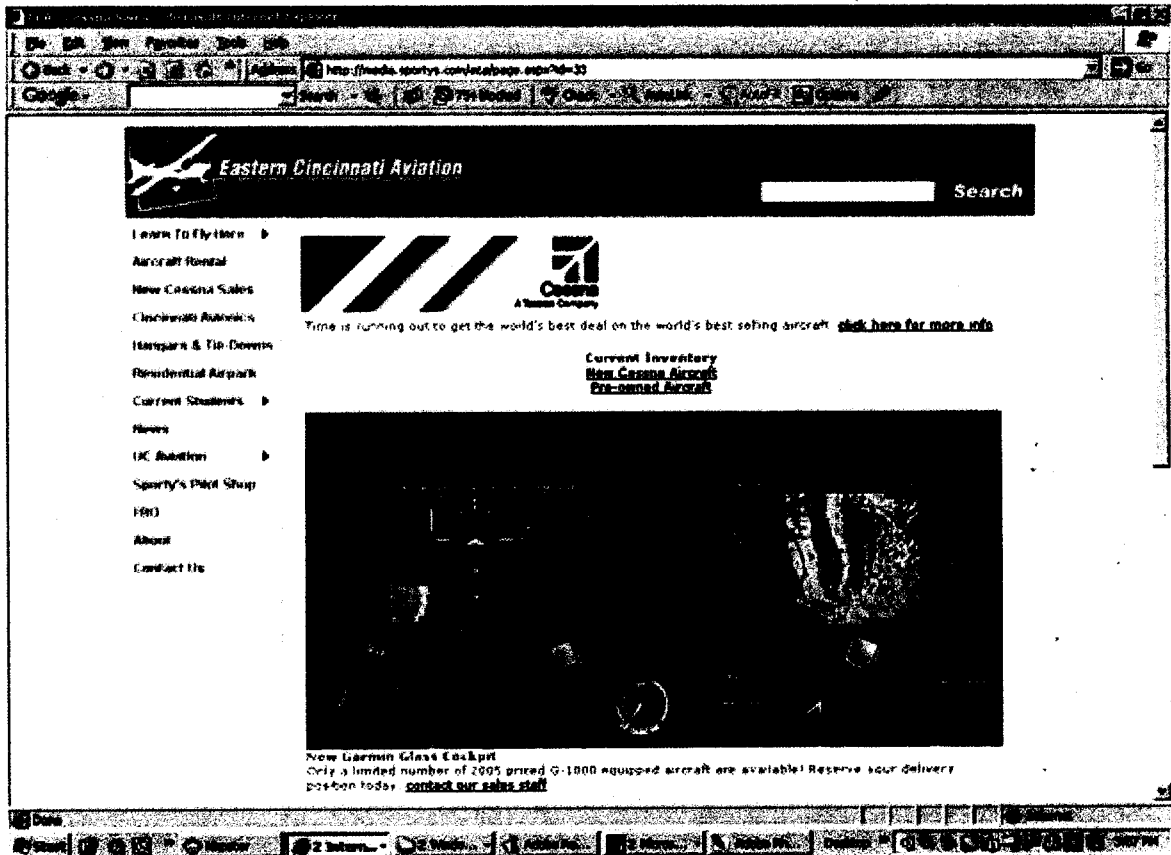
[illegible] - Microsoft Internet Explorer

File Edit View Favorites Tools Help

Back Address http://media.sportys.com/etalpage.aspx?id=33 Go

Google Search

Eastern Cincinnati Aviation

Search

Learn To Fly Here

Aircraft Rental

New Cessna Sales

Cincinnati Avionics

Hangars & Tie-Downs

Residential Airpark

Current Students

News

UC Aviation

Sporty's Pilot Shop

FBO

About

Contact Us

Cessna
A Textron Company

Time is running out to get the world's best deal on the world's best selling aircraft. click here for more info

Current Inventory
New Cessna Aircraft
Pre-owned Aircraft

New Garmin Glass Cockpit
Only a limited number of 2005 priced G-1000 equipped aircraft are available! Reserve your delivery position today. contact our sales staff

Done

Start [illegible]